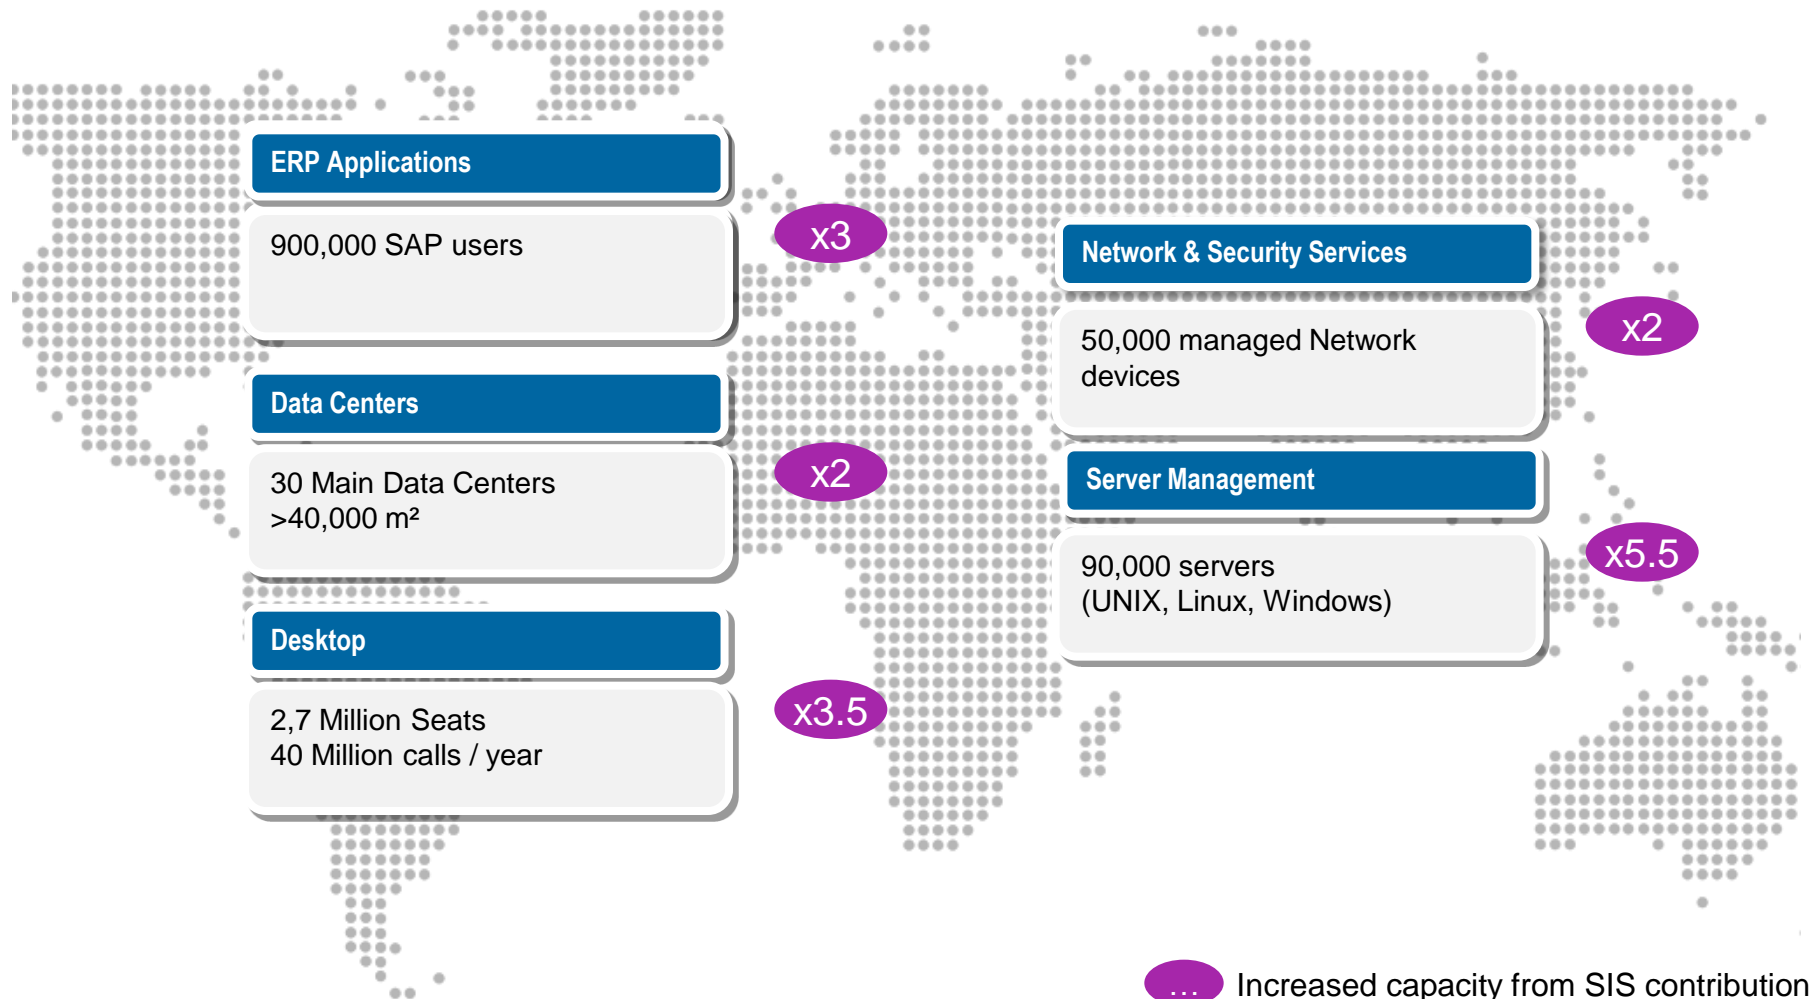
ERP Applications

900,000 SAP users

x3

Data Centers

30 Main Data Centers
>40,000 m²

x2

Desktop

2,7 Million Seats
40 Million calls / year

x3.5

Network & Security Services

50,000 managed Network devices

x2

Server Management

90,000 servers
(UNIX, Linux, Windows)

x5.5

... Increased capacity from SIS contribution